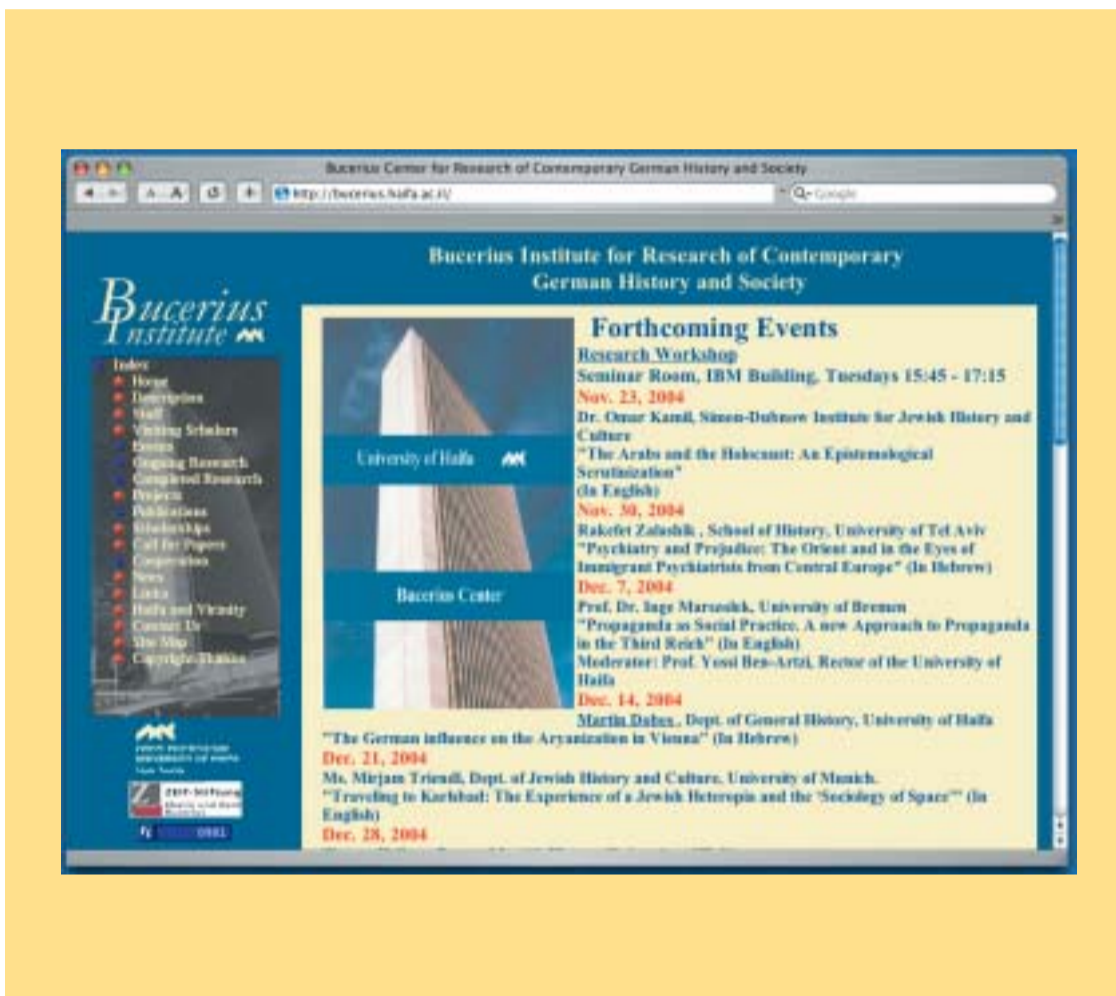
Bucerius Center for Research of Contemporary German History and Society

http://bucerius.haifa.ac.il/

Q- Google

Bucerius Institute for Research of Contemporary German History and Society

Bucerius Institute

Index
Home
Description
Staff
Visiting Scholars
Events
Ongoing Research
Completed Research
Projects
Publications
Scholarships
Call for Papers
Cooperation
News
Links
Haifa and Vicinity
Contact Us
Site Map
Copyright Status

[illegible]

ZEIT-Stiftung

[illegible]

University of Haifa

Bucerius Center

Forthcoming Events

Research Workshop

Seminar Room, IBM Building, Tuesdays 15:45 - 17:15

Nov. 23, 2004

Dr. Omar Kamil, Simon-Dubnow Institute for Jewish History and Culture

"The Arabs and the Holocaust: An Epistemological Scrutinization"

(In English)

Nov. 30, 2004

Rakefet Zalashik , School of History, University of Tel Aviv

"Psychiatry and Prejudice: The Orient and in the Eyes of Immigrant Psychiatrists from Central Europe" (In Hebrew)

Dec. 7, 2004

Prof. Dr. Inge Marszolek, University of Bremen

"Propaganda as Social Practice. A new Approach to Propaganda in the Third Reich" (In English)

Moderator: Prof. Yossi Ben-Artzi, Rector of the University of Haifa

Dec. 14, 2004

Martin Dabes , Dept. of General History, University of Haifa

"The German influence on the Aryanization in Vienna" (In Hebrew)

Dec. 21, 2004

Ms. Mirjam Triendl, Dept. of Jewish History and Culture, University of Munich.

"Traveling to Karlsbad: The Experience of a Jewish Heteropia and the 'Sociology of Space'" (In English)

Dec. 28, 2004